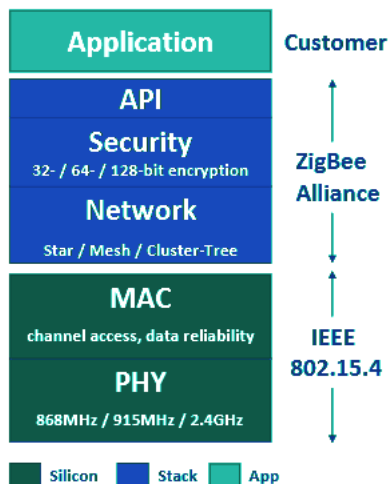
Application

Customer

API

Security
32- / 64- / 128-bit encryption

Network
Star / Mesh / Cluster-Tree

ZigBee Alliance

MAC
channel access, data reliability

PHY
868MHz / 915MHz / 2.4GHz

IEEE 802.15.4

Silicon Stack App